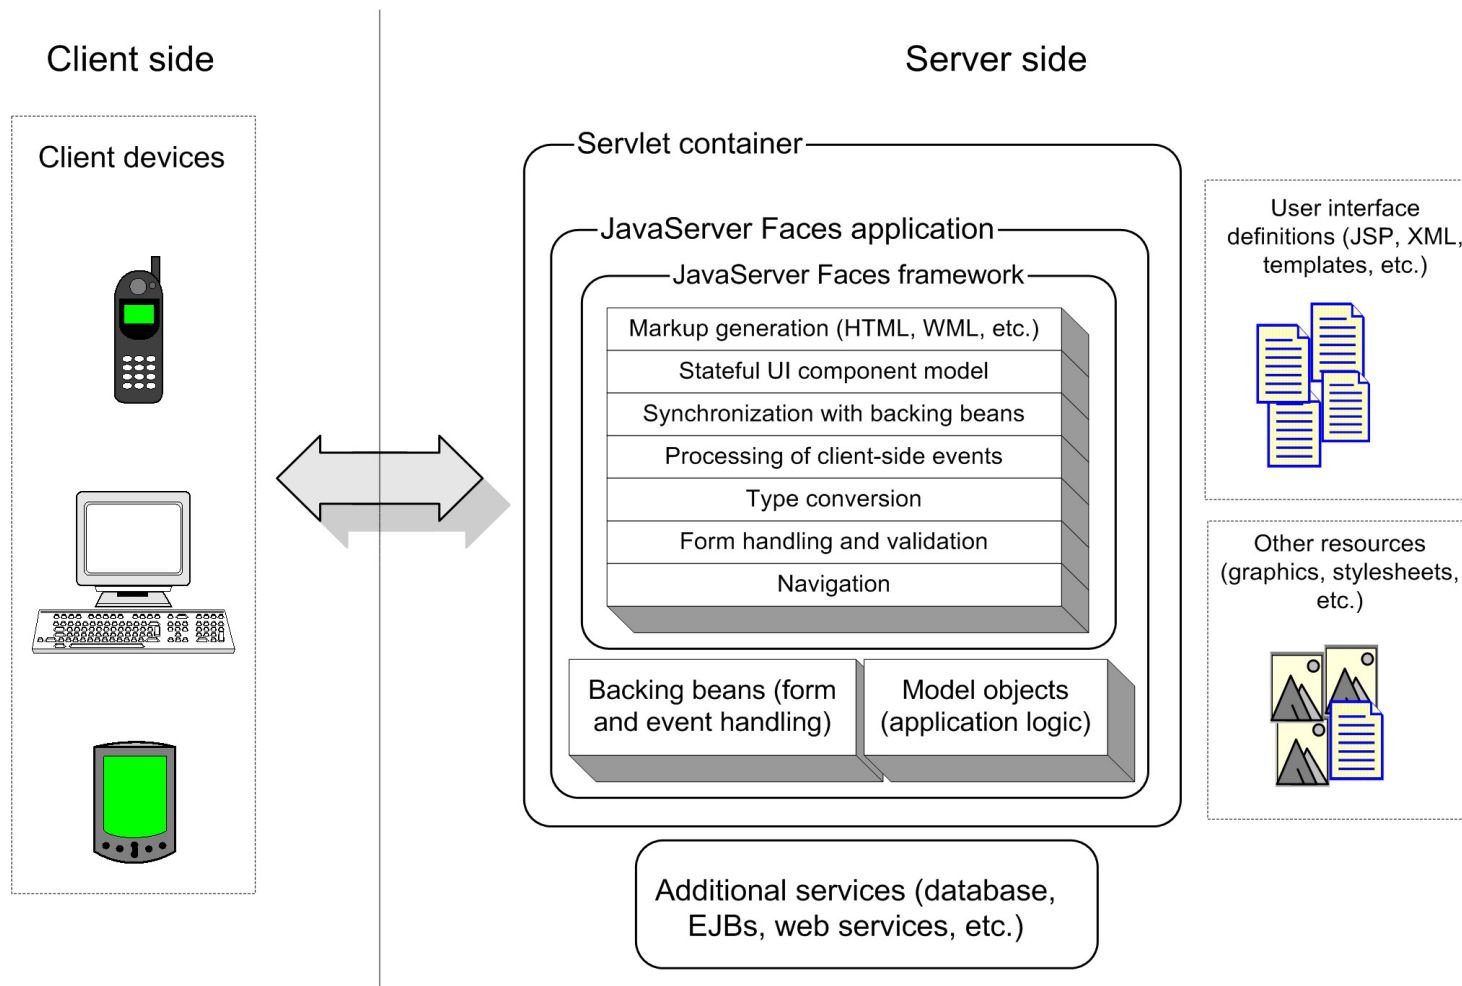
Client side

Client devices

Server side

Servlet container

JavaServer Faces application

JavaServer Faces framework

Markup generation (HTML, WML, etc.)

Stateful UI component model

Synchronization with backing beans

Processing of client-side events

Type conversion

Form handling and validation

Navigation

Backing beans (form and event handling)

Model objects (application logic)

User interface definitions (JSP, XML, templates, etc.)

Other resources (graphics, stylesheets, etc.)

Additional services (database, EJBs, web services, etc.)